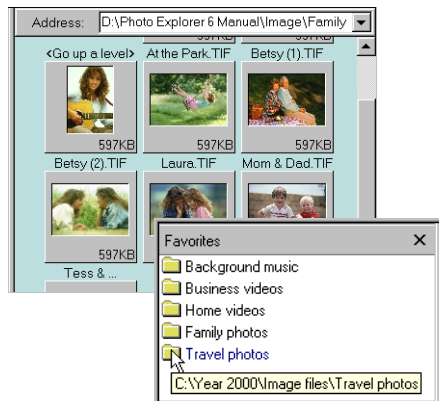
Address: D:\Photo Explorer 6 Manual\Image\Family

<Go up a level>
At the Park.TIF
597KB
Betsy (1).TIF
597KB
Betsy (2).TIF
597KB
Laura.TIF
Mom & Dad.TIF
Tess & ...

Favorites ✕
Background music
Business videos
Home videos
Family photos
Travel photos
C:\Year 2000\Image files\Travel photos